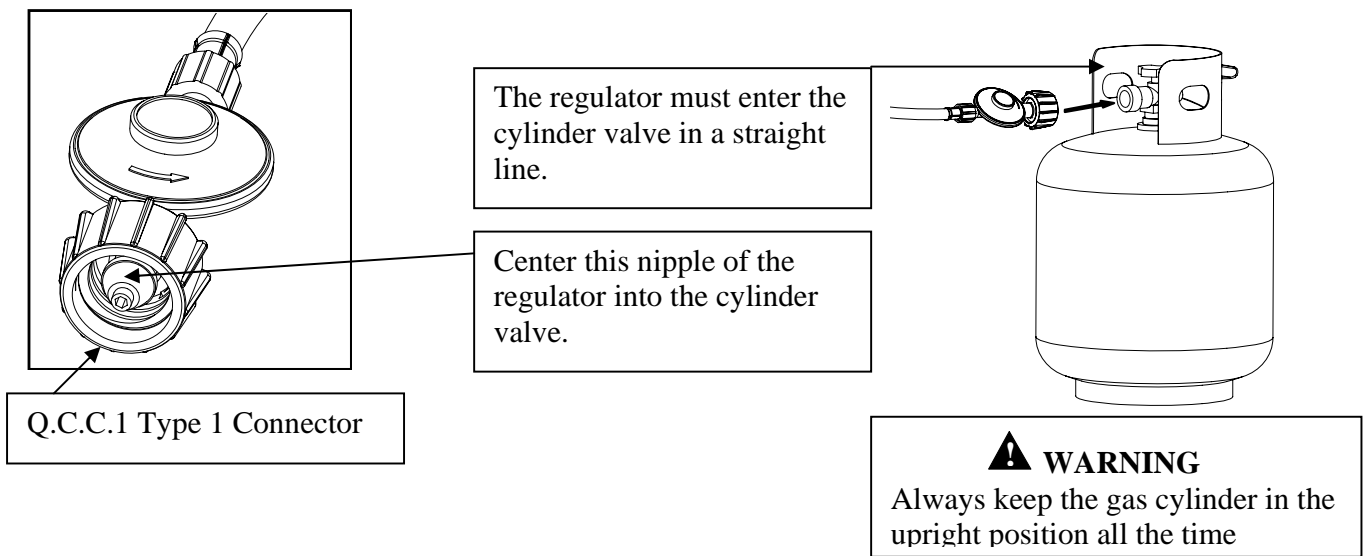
The regulator must enter the cylinder valve in a straight line.

Center this nipple of the regulator into the cylinder valve.

Q.C.C.1 Type 1 Connector

WARNING
Always keep the gas cylinder in the upright position all the time